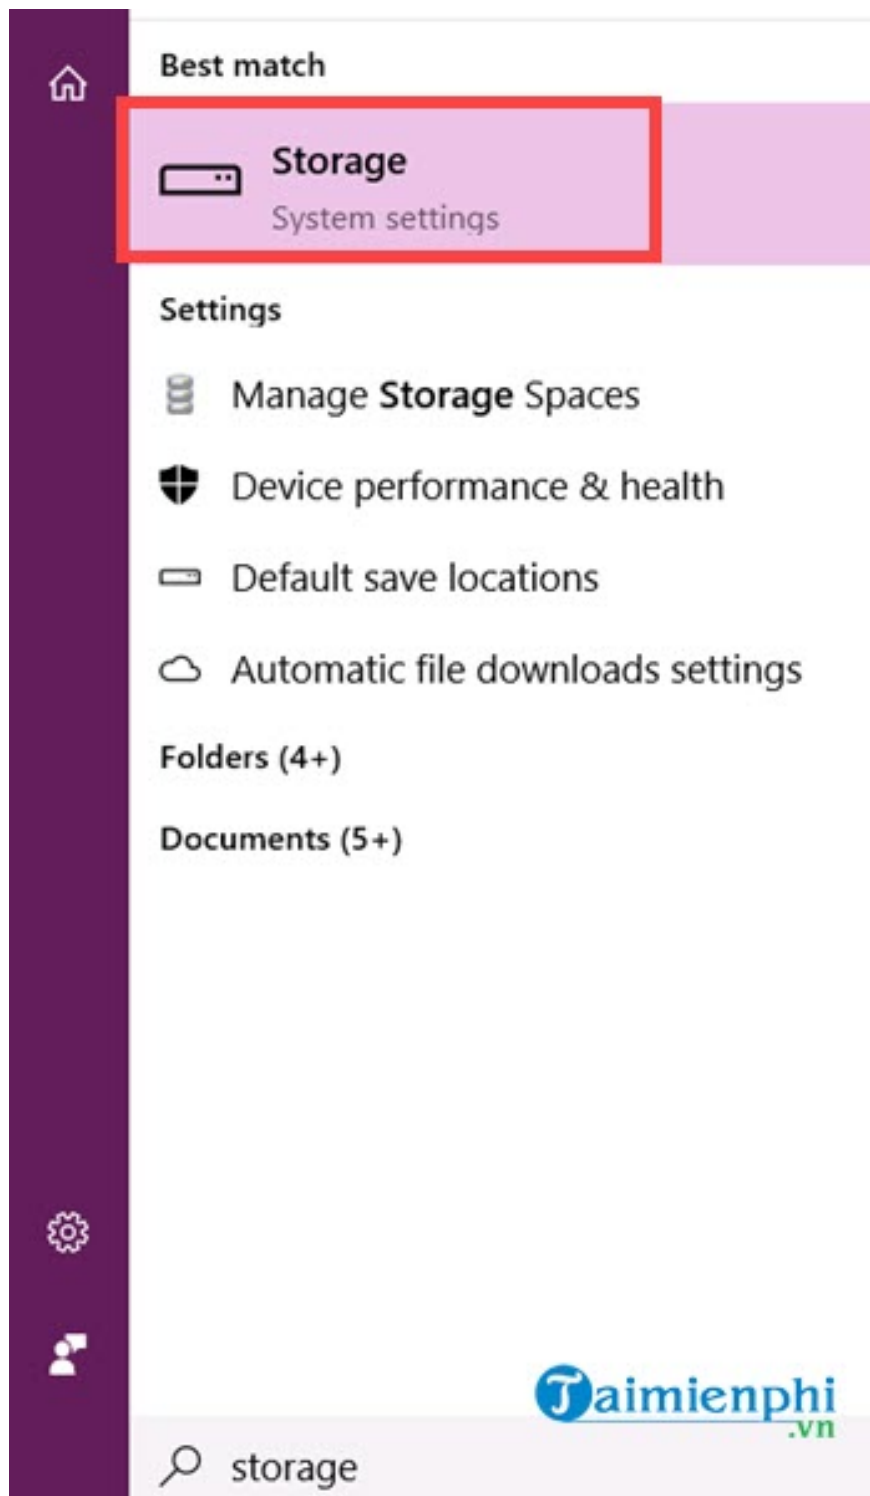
Best match

Storage
System settings

Settings

Manage Storage Spaces

Device performance & health

Default save locations

Automatic file downloads settings

Folders (4+)

Documents (5+)

Taimienphi
.vn

storage